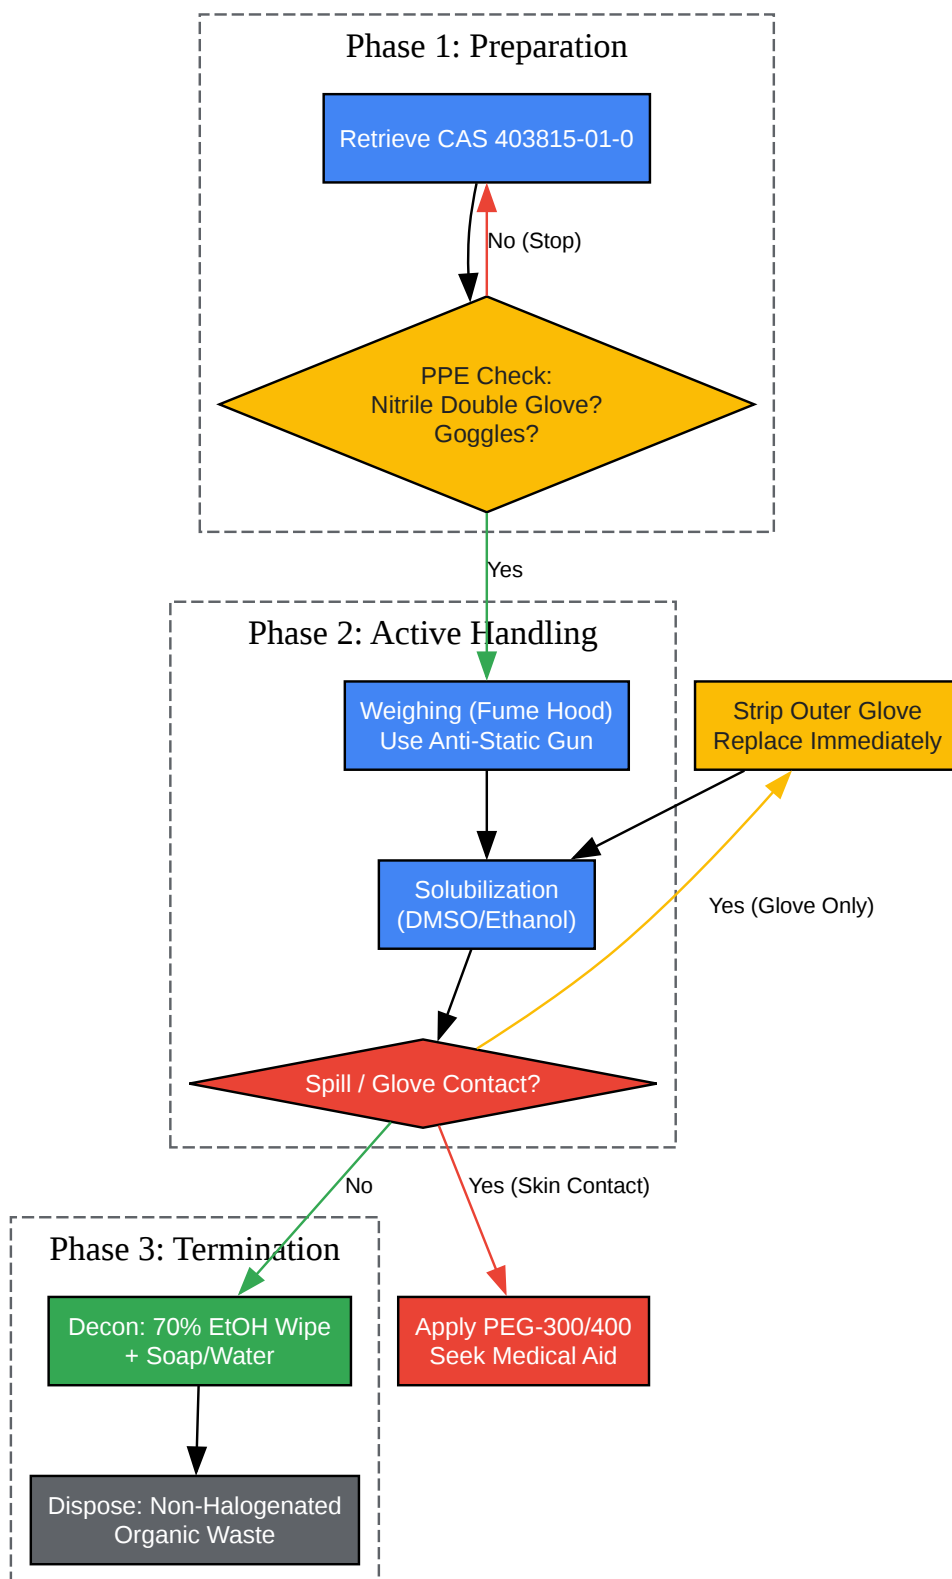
Phase 1: Preparation

Retrieve CAS 403815-01-0

No (Stop)

PPE Check:
Nitrile Double Glove?
Goggles?

Yes

Phase 2: Active Handling

Weighing (Fume Hood)
Use Anti-Static Gun

Strip Outer Glove
Replace Immediately

Solubilization
(DMSO/Ethanol)

Yes (Glove Only)

Spill / Glove Contact?

No

Yes (Skin Contact)

Phase 3: Termination

Decon: 70% EtOH Wipe
+ Soap/Water

Apply PEG-300/400
Seek Medical Aid

Dispose: Non-Halogenated
Organic Waste